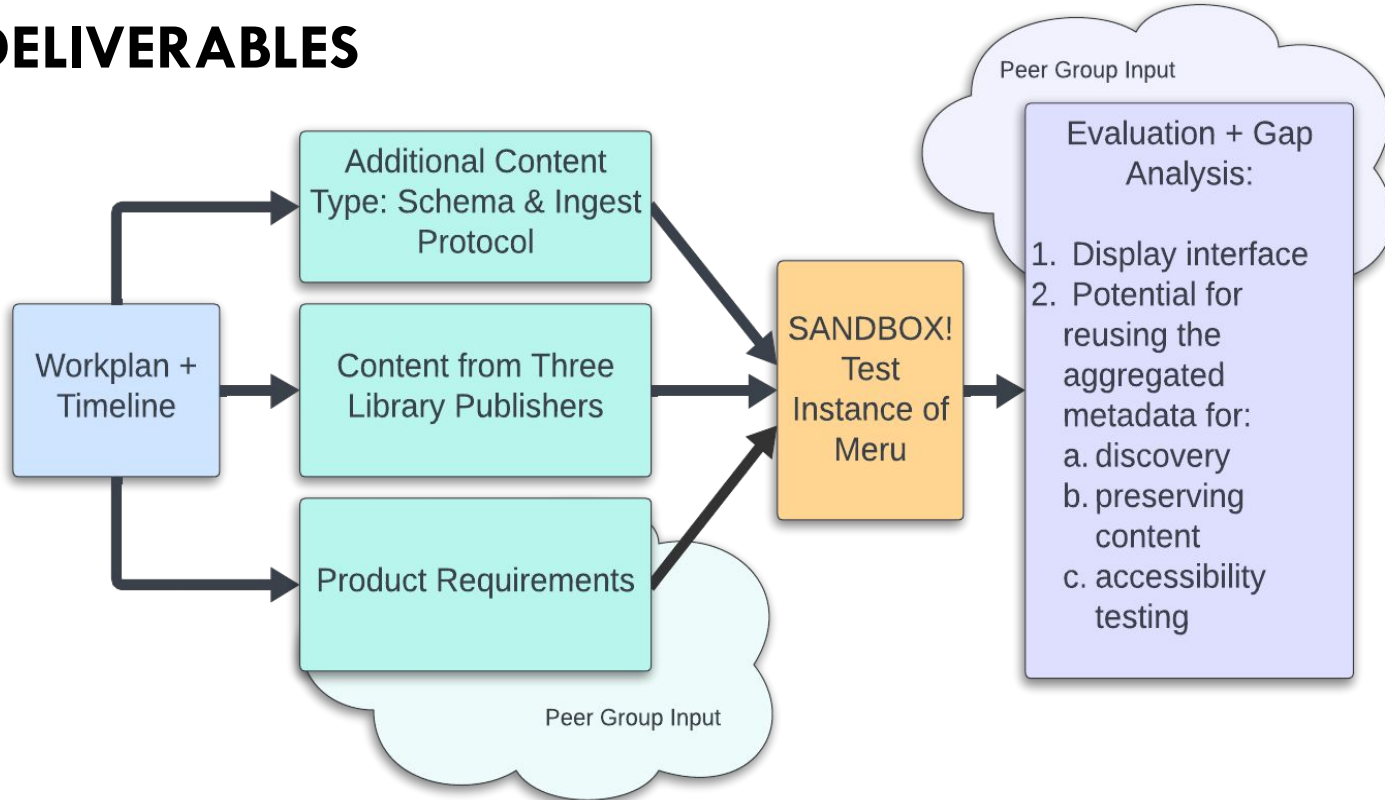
DELIVERABLES

Workplan + Timeline

Additional Content Type: Schema & Ingest Protocol

Content from Three Library Publishers

Product Requirements

Peer Group Input

SANDBOX! Test Instance of Meru

Peer Group Input

Evaluation + Gap Analysis:

1. Display interface
2. Potential for reusing the aggregated metadata for:
a. discovery
b. preserving content
c. accessibility testing